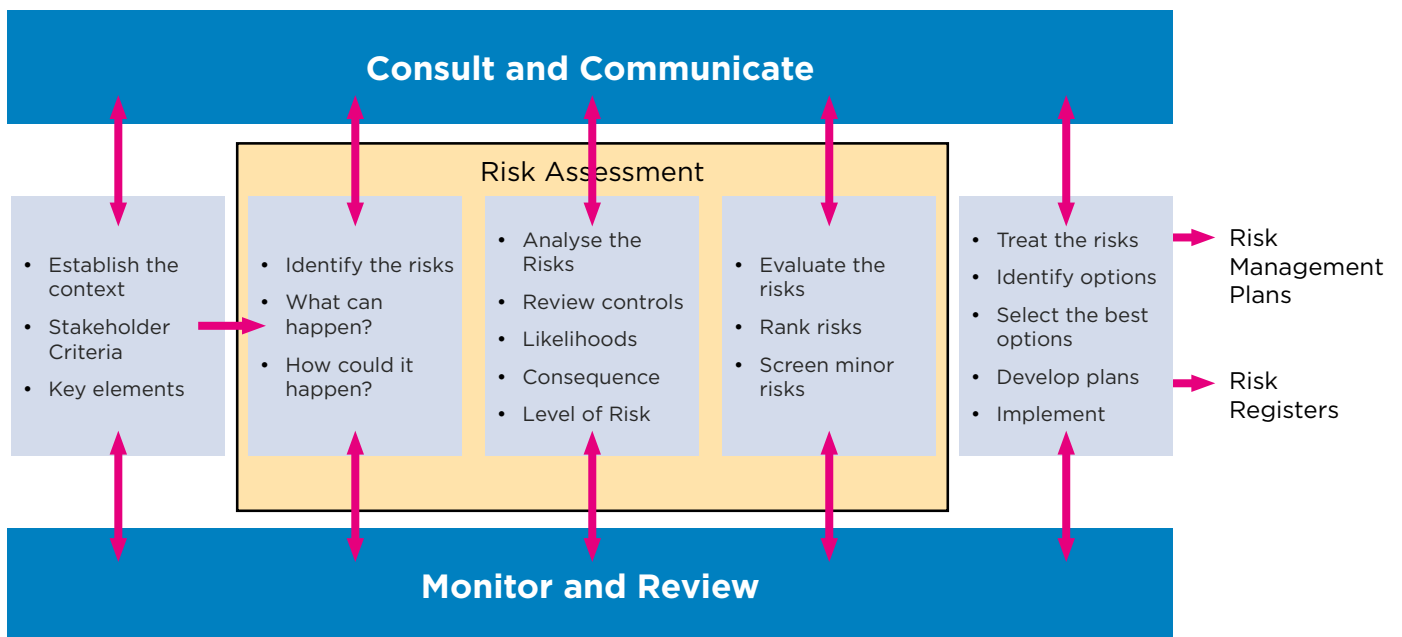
Consult and Communicate

Risk Assessment

- Establish the context
- Stakeholder Criteria
- Key elements

- Identify the risks
- What can happen?
- How could it happen?

- Analyse the Risks
- Review controls
- Likelihoods
- Consequence
- Level of Risk

- Evaluate the risks
- Rank risks
- Screen minor risks

- Treat the risks
- Identify options
- Select the best options
- Develop plans
- Implement

Risk Management Plans

Risk Registers

Monitor and Review